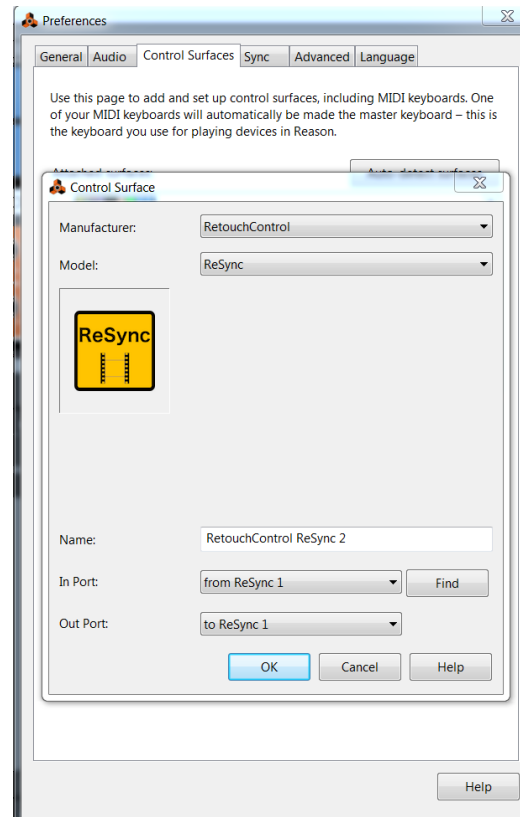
Preferences

General | Audio | Control Surfaces | Sync | Advanced | Language

Use this page to add and set up control surfaces, including MIDI keyboards. One of your MIDI keyboards will automatically be made the master keyboard – this is the keyboard you use for playing devices in Reason.

Attached surfaces: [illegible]

Auto-detect surfaces

Control Surface

Manufacturer: RetouchControl

Model: ReSync

ReSync

Name: RetouchControl ReSync 2

In Port: from ReSync 1

Find

Out Port: to ReSync 1

OK

Cancel

Help

Help